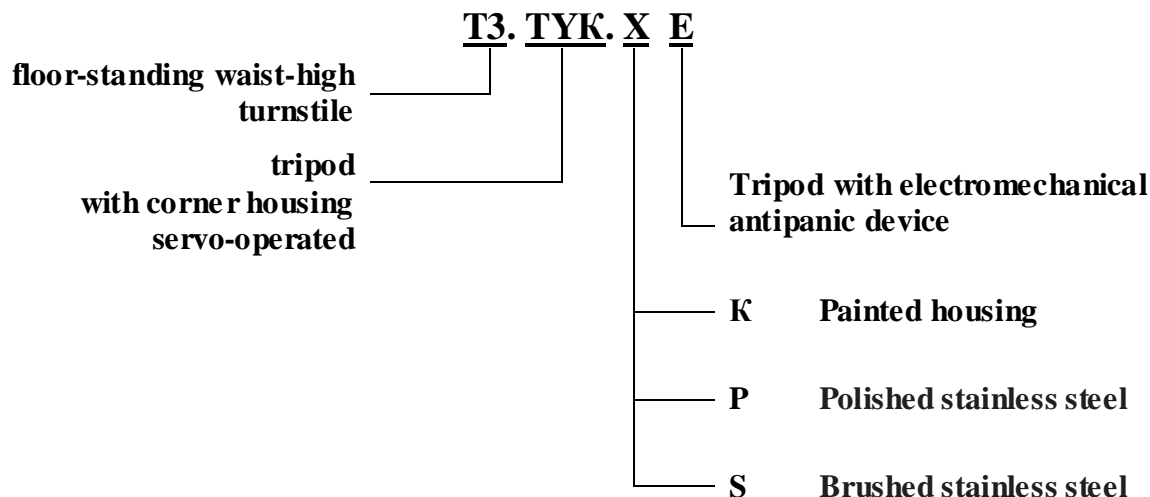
Т3. ТУК. Х Е

floor-standing waist-high turnstile

tripod with corner housing servo-operated

Tripod with electromechanical antipanic device

К Painted housing

P Polished stainless steel

S Brushed stainless steel